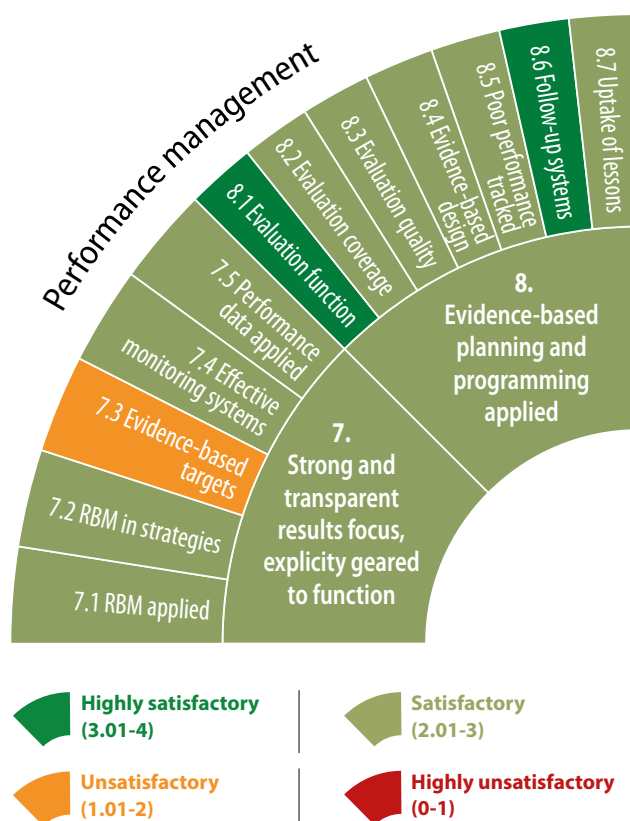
Performance management

8.7 Uptake of lessons

8.6 Follow-up systems

8.5 Poor performance tracked

8.4 Evidence-based design

8.3 Evaluation quality

8.2 Evaluation coverage

8.1 Evaluation function

7.5 Performance data applied

7.4 Effective monitoring systems

7.3 Evidence-based targets

7.2 RBM in strategies

7.1 RBM applied

8.
Evidence-based planning and programming applied

7.
Strong and transparent results focus, explicity geared to function

Highly satisfactory (3.01-4)

Satisfactory (2.01-3)

Unsatisfactory (1.01-2)

Highly unsatisfactory (0-1)